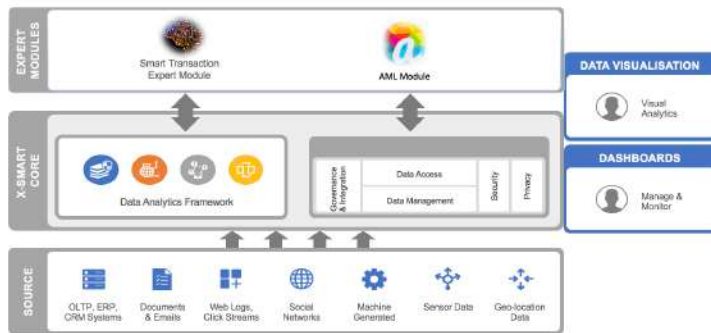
EXPERT MODULES

Smart Transaction Expert Module

AML Module

X-SMART CORE

Data Analytics Framework

Governance & Integration

Data Access

Data Management

Security

Privacy

SOURCE

OLTP, ERP, CRM Systems

Documents & Emails

Web Logs, Click Streams

Social Networks

Machine Generated

Sensor Data

Geo-location Data

DATA VISUALISATION

Visual Analytics

DASHBOARDS

Manage & Monitor